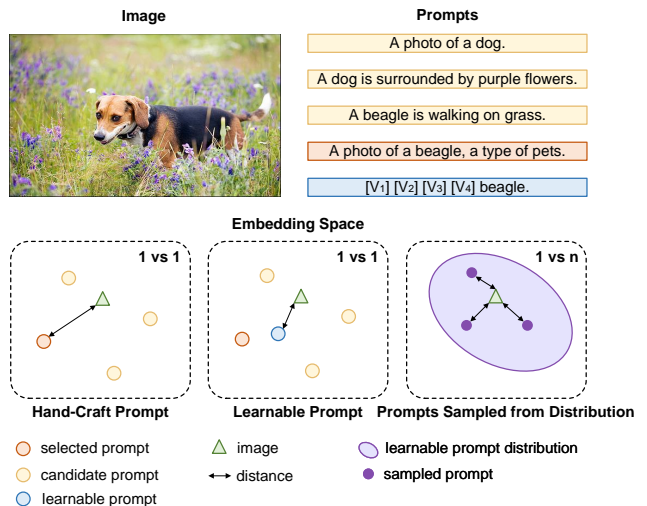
Image

Prompts

A photo of a dog.

A dog is surrounded by purple flowers.

A beagle is walking on grass.

A photo of a beagle, a type of pets.

[V$_1$] [V$_2$] [V$_3$] [V$_4$] beagle.

Embedding Space

1 vs 1

1 vs 1

1 vs n

Hand-Craft Prompt

Learnable Prompt

Prompts Sampled from Distribution

selected prompt

candidate prompt

learnable prompt

image

distance

learnable prompt distribution

sampled prompt